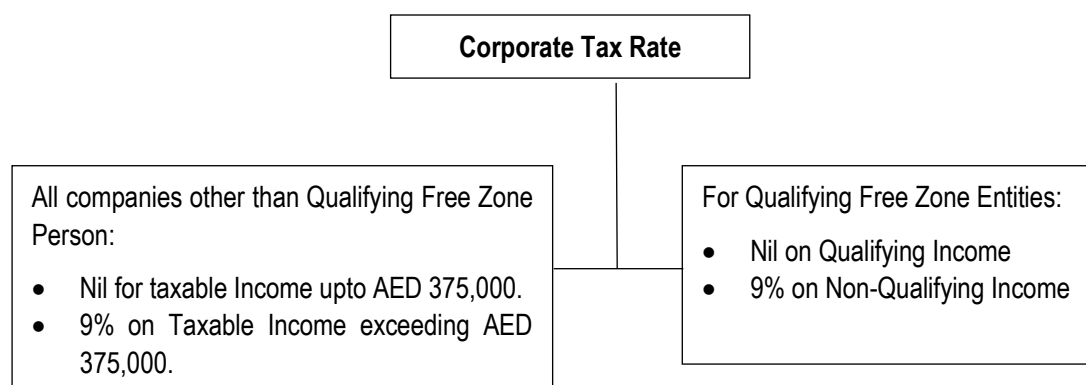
Corporate Tax Rate

All companies other than Qualifying Free Zone Person:

- Nil for taxable Income upto AED 375,000.
- 9% on Taxable Income exceeding AED 375,000.

For Qualifying Free Zone Entities:

- Nil on Qualifying Income
- 9% on Non-Qualifying Income